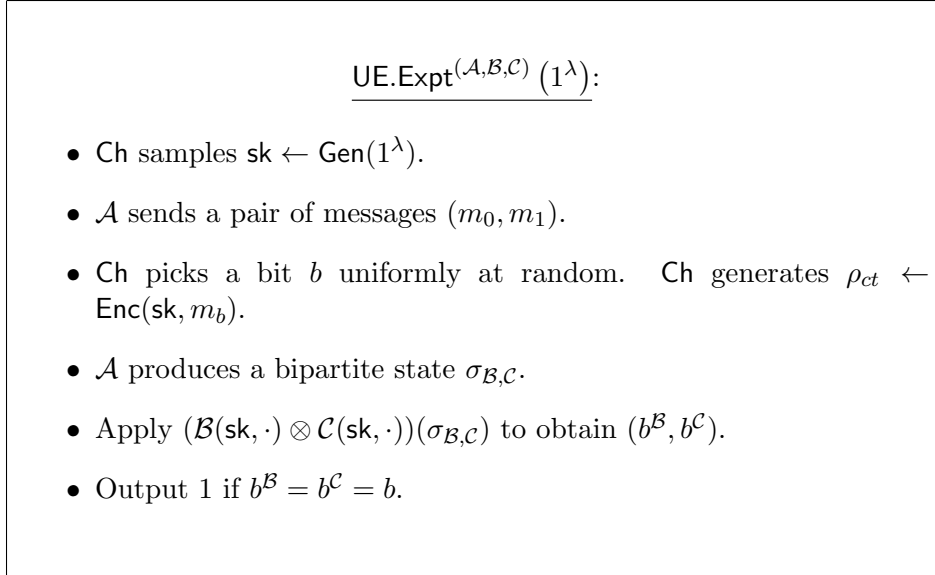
$\underline{\mathsf{UE.Expt}^{(\mathcal{A},\mathcal{B},\mathcal{C})}\left(1^{\lambda}\right)}$:

- $\mathsf{Ch}$ samples $\mathsf{sk} \leftarrow \mathsf{Gen}(1^{\lambda})$.
- $\mathcal{A}$ sends a pair of messages $(m_0, m_1)$.
- $\mathsf{Ch}$ picks a bit $b$ uniformly at random. $\mathsf{Ch}$ generates $\rho_{ct} \leftarrow \mathsf{Enc}(\mathsf{sk}, m_b)$.
- $\mathcal{A}$ produces a bipartite state $\sigma_{\mathcal{B},\mathcal{C}}$.
- Apply $(\mathcal{B}(\mathsf{sk},\cdot) \otimes \mathcal{C}(\mathsf{sk},\cdot))(\sigma_{\mathcal{B},\mathcal{C}})$ to obtain $(b^{\mathcal{B}}, b^{\mathcal{C}})$.
- Output 1 if $b^{\mathcal{B}} = b^{\mathcal{C}} = b$.